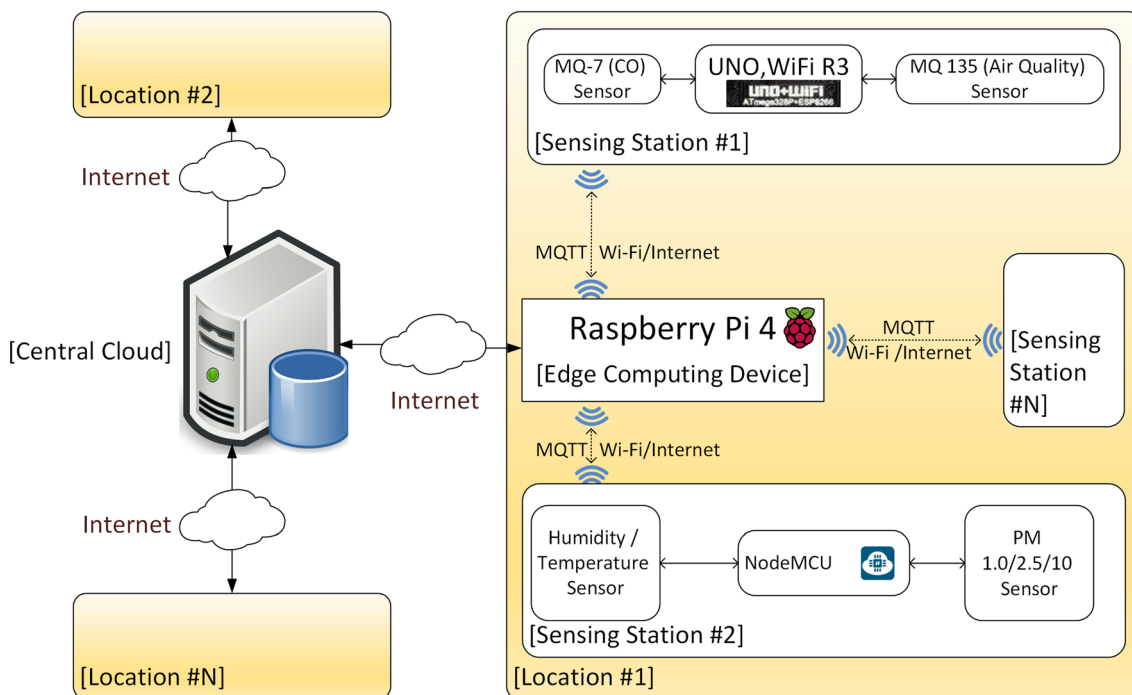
[Location #2]

Internet

[Central Cloud]

Internet

Internet

[Location #N]

MQ-7 (CO) Sensor

UNO,WiFi R3

UNO+WiFi ATmega328P+ESP8266

MQ 135 (Air Quality) Sensor

[Sensing Station #1]

MQTT Wi-Fi/Internet

Raspberry Pi 4

[Edge Computing Device]

MQTT Wi-Fi /Internet

[Sensing Station #N]

MQTT Wi-Fi/Internet

Humidity / Temperature Sensor

NodeMCU

PM 1.0/2.5/10 Sensor

[Sensing Station #2]

[Location #1]